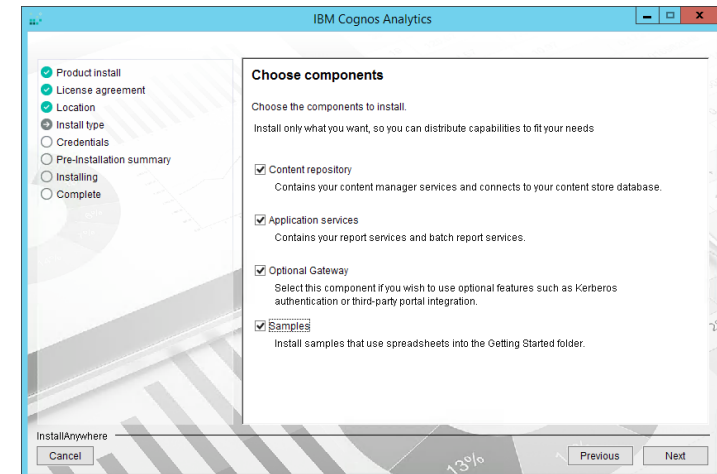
IBM Cognos Analytics

Product install
License agreement
Location
Install type
Credentials
Pre-Installation summary
Installing
Complete

Choose components

Choose the components to install.

Install only what you want, so you can distribute capabilities to fit your needs

Content repository
Contains your content manager services and connects to your content store database.

Application services
Contains your report services and batch report services.

Optional Gateway
Select this component if you wish to use optional features such as Kerberos authentication or third-party portal integration.

Samples
Install samples that use spreadsheets into the Getting Started folder.

InstallAnywhere

Cancel

13%

Previous

Next